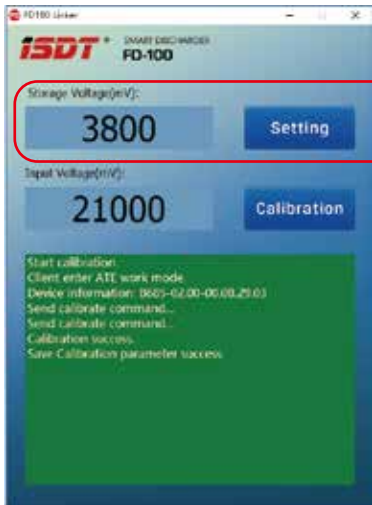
FD100 Linker

ISDT SMART DISCHARGER FD-100

Storage Voltage(mV):

3800

Setting

Input Voltage(mV):

21000

Calibration

Start calibration
Client enter ATE work mode
Device information: 8605-02.00-00.00.29.03
Send calibrate command...
Send calibrate command...
Calibration success.
Save Calibration parameter success.